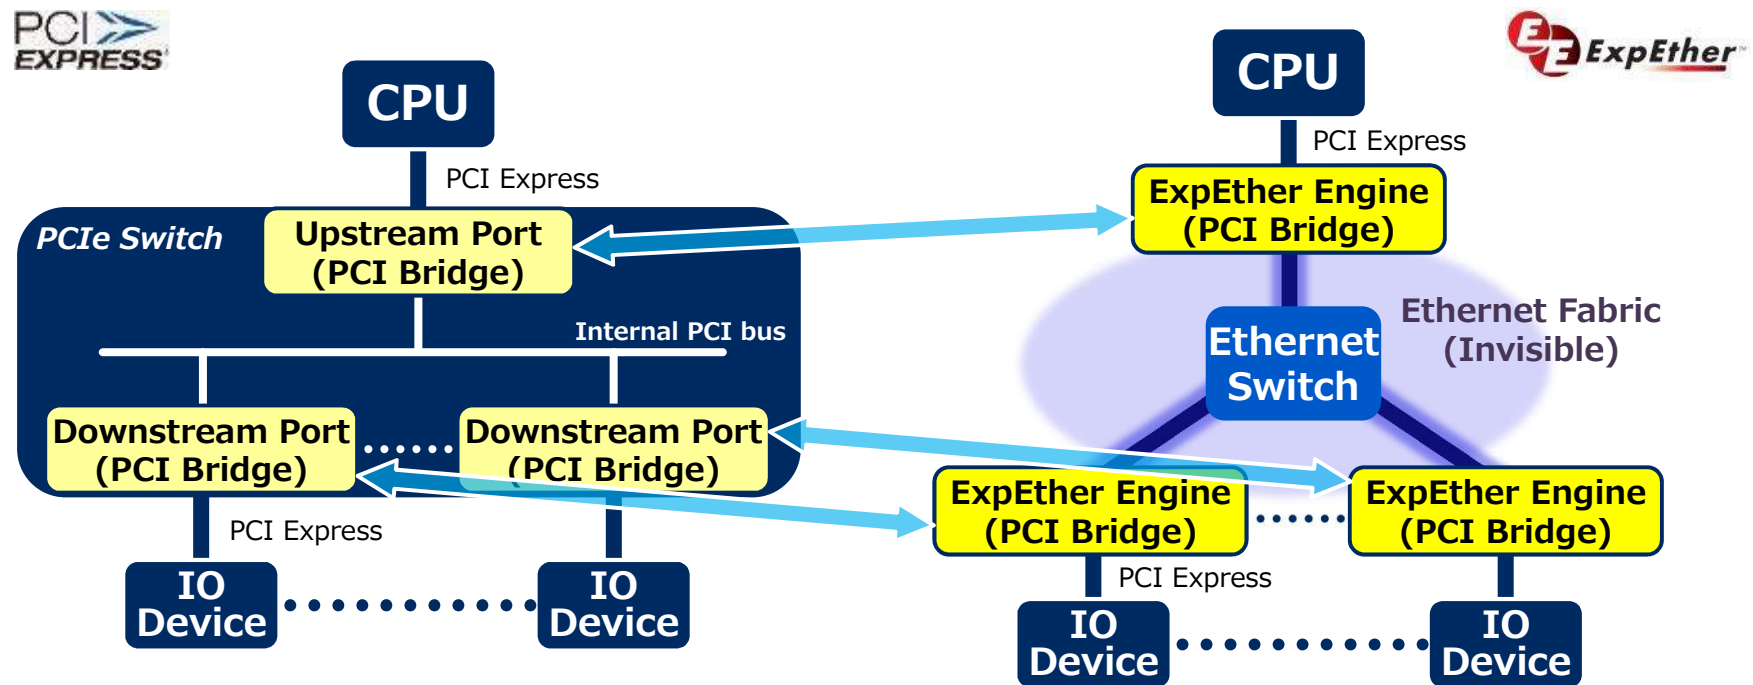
PCI EXPRESS

CPU

PCI Express

PCIe Switch

Upstream Port (PCI Bridge)

Internal PCI bus

Downstream Port (PCI Bridge)

Downstream Port (PCI Bridge)

PCI Express

IO Device

IO Device

ExpEther

CPU

PCI Express

ExpEther Engine (PCI Bridge)

Ethernet Switch

Ethernet Fabric (Invisible)

ExpEther Engine (PCI Bridge)

ExpEther Engine (PCI Bridge)

PCI Express

IO Device

IO Device